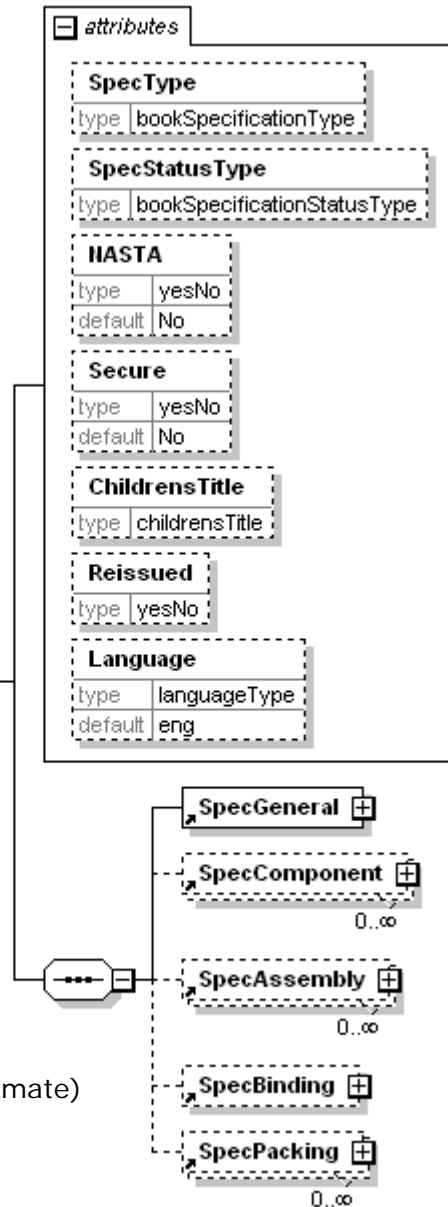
attributes

SpecType
type | bookSpecificationType

SpecStatusType
type | bookSpecificationStatusType

NASTA
type | yesNo
default | No

Secure
type | yesNo
default | No

ChildrensTitle
type | childrensTitle

Reissued
type | yesNo

Language
type | languageType
default | eng

SpecGeneral

SpecComponent
$0..\infty$

SpecAssembly
$0..\infty$

mate)

SpecBinding

SpecPacking
$0..\infty$